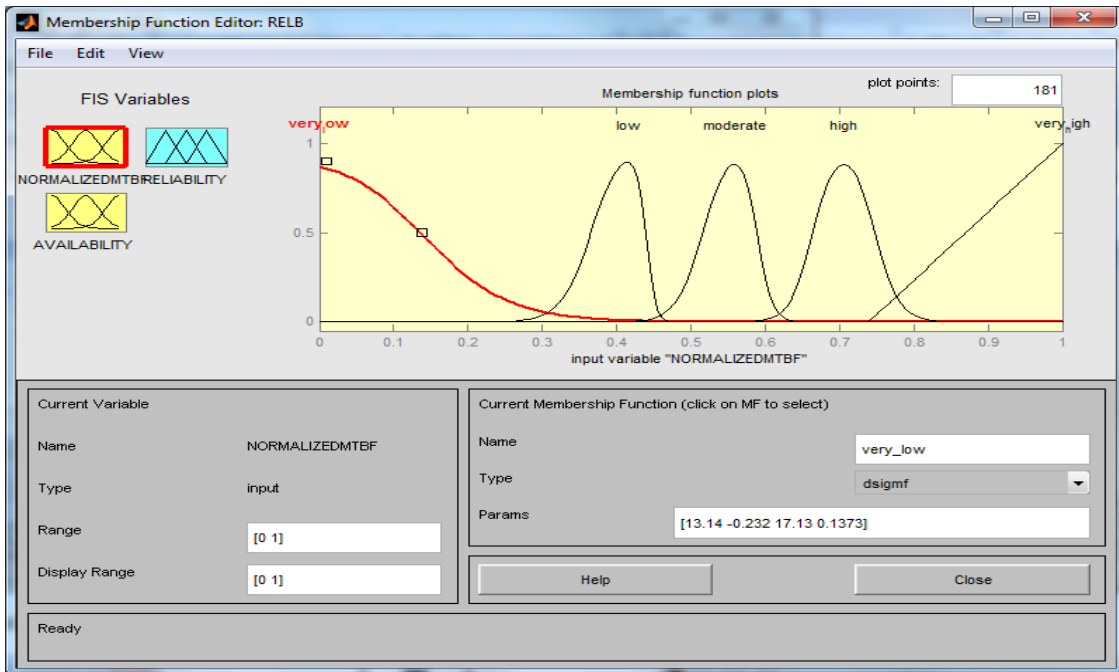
Membership Function Editor: RELB

File Edit View

FIS Variables

NORMALIZEDMTBF RELIABILITY

AVAILABILITY

Membership function plots

plot points: 181

very_low low moderate high very_high

1

0.5

0

0 0.1 0.2 0.3 0.4 0.5 0.6 0.7 0.8 0.9 1

input variable "NORMALIZEDMTBF"

Current Variable

Name NORMALIZEDMTBF

Type input

Range [0 1]

Display Range [0 1]

Current Membership Function (click on MF to select)

Name very_low

Type dsigmf

Params [13.14 -0.232 17.13 0.1373]

Help

Close

Ready